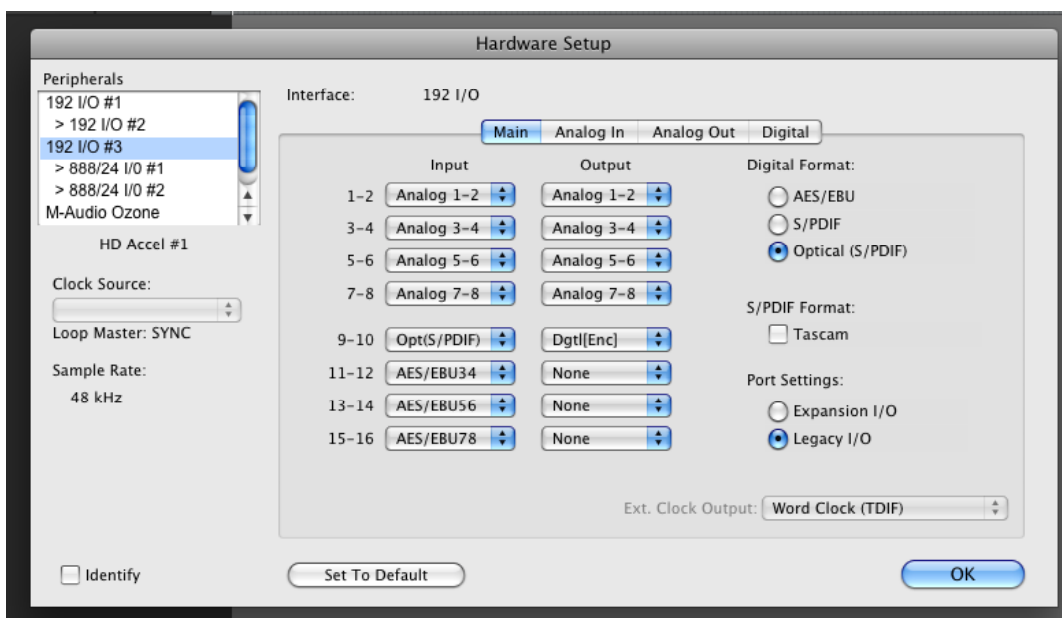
Hardware Setup

Peripherals
192 I/O #1
> 192 I/O #2
192 I/O #3
> 888/24 I/0 #1
> 888/24 I/0 #2
M-Audio Ozone

HD Accel #1

Clock Source:

Loop Master: SYNC

Sample Rate:
48 kHz

Interface: 192 I/O

Main | Analog In | Analog Out | Digital

| | Input | Output |
|---|---|---|
| 1–2 | Analog 1–2 | Analog 1–2 |
| 3–4 | Analog 3–4 | Analog 3–4 |
| 5–6 | Analog 5–6 | Analog 5–6 |
| 7–8 | Analog 7–8 | Analog 7–8 |
| 9–10 | Opt(S/PDIF) | Dgtl[Enc] |
| 11–12 | AES/EBU34 | None |
| 13–14 | AES/EBU56 | None |
| 15–16 | AES/EBU78 | None |

Digital Format:
AES/EBU
S/PDIF
Optical (S/PDIF)

S/PDIF Format:
Tascam

Port Settings:
Expansion I/O
Legacy I/O

Ext. Clock Output: Word Clock (TDIF)

Identify

Set To Default

OK